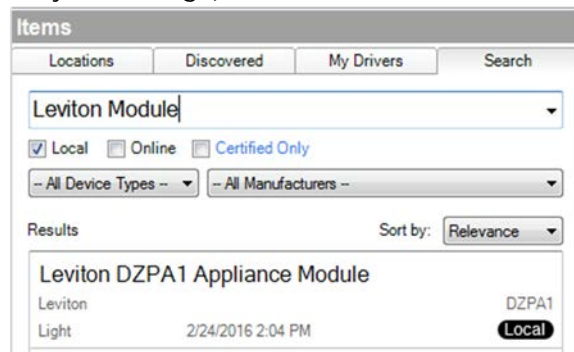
Items

Locations | Discovered | My Drivers | Search

Leviton Module

Local Online Certified Only

-- All Device Types -- | -- All Manufacturers --

Results

Sort by: Relevance

Leviton DZPA1 Appliance Module

Leviton

DZPA1

Light

2/24/2016 2:04 PM

Local